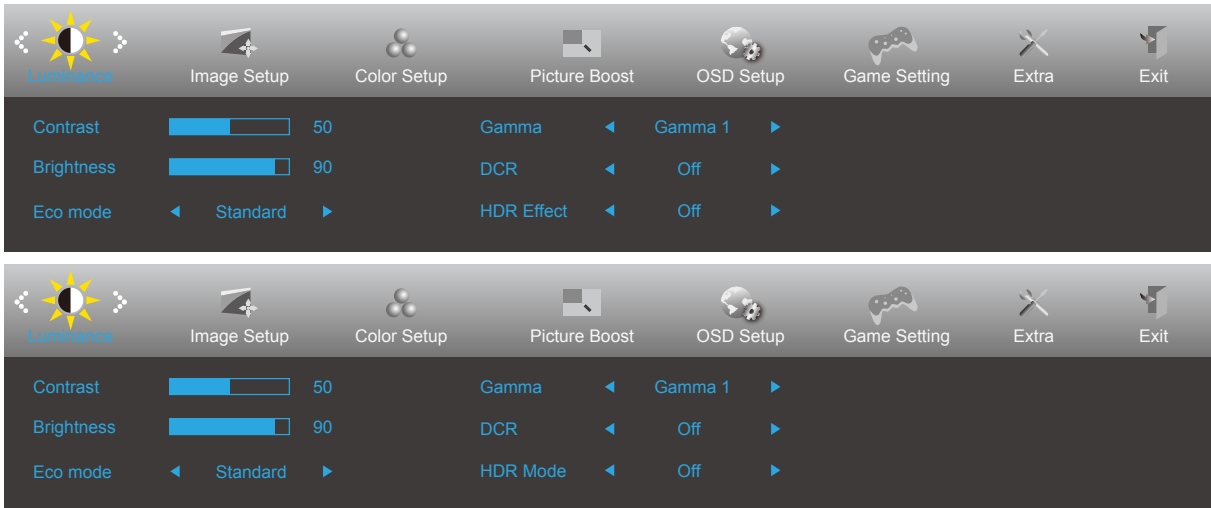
Luminance Image Setup Color Setup Picture Boost OSD Setup Game Setting Extra Exit

| | | | | | |
|---|---|---|---|---|---|
| Contrast | | 50 | Gamma | ◄ Gamma 1 ► | |
| Brightness | | 90 | DCR | ◄ Off ► | |
| Eco mode | ◄ Standard ► | | HDR Effect | ◄ Off ► | |

Luminance Image Setup Color Setup Picture Boost OSD Setup Game Setting Extra Exit

| | | | | | |
|---|---|---|---|---|---|
| Contrast | | 50 | Gamma | ◄ Gamma 1 ► | |
| Brightness | | 90 | DCR | ◄ Off ► | |
| Eco mode | ◄ Standard ► | | HDR Mode | ◄ Off ► | |